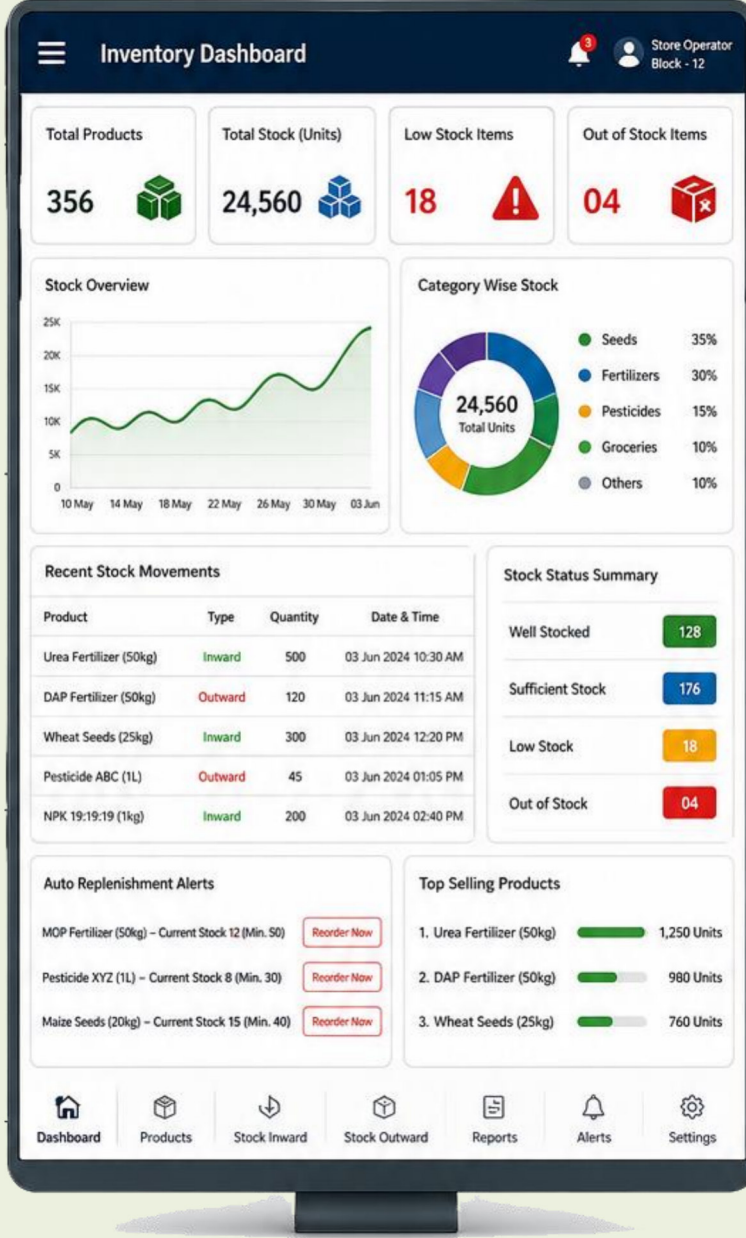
Inventory Dashboard

3

Store Operator
Block - 12

Total Products
356

Total Stock (Units)
24,560

Low Stock Items
18

Out of Stock Items
04

Stock Overview

25K
20K
15K
10K
5K
0
10 May 14 May 18 May 22 May 26 May 30 May 03 Jun

Category Wise Stock

24,560
Total Units

Seeds 35%
Fertilizers 30%
Pesticides 15%
Groceries 10%
Others 10%

Recent Stock Movements

| Product | Type | Quantity | Date & Time |
|---|---|---|---|
| Urea Fertilizer (50kg) | Inward | 500 | 03 Jun 2024 10:30 AM |
| DAP Fertilizer (50kg) | Outward | 120 | 03 Jun 2024 11:15 AM |
| Wheat Seeds (25kg) | Inward | 300 | 03 Jun 2024 12:20 PM |
| Pesticide ABC (1L) | Outward | 45 | 03 Jun 2024 01:05 PM |
| NPK 19:19:19 (1kg) | Inward | 200 | 03 Jun 2024 02:40 PM |

Stock Status Summary

| Well Stocked | 128 |
|---|---|
| Sufficient Stock | 176 |
| Low Stock | 18 |
| Out of Stock | 04 |

Auto Replenishment Alerts

MOP Fertilizer (50kg) – Current Stock 12 (Min. 50) Reorder Now

Pesticide XYZ (1L) – Current Stock 8 (Min. 30) Reorder Now

Maize Seeds (20kg) – Current Stock 15 (Min. 40) Reorder Now

Top Selling Products

1. Urea Fertilizer (50kg) 1,250 Units
2. DAP Fertilizer (50kg) 980 Units
3. Wheat Seeds (25kg) 760 Units

Dashboard Products Stock Inward Stock Outward Reports Alerts Settings